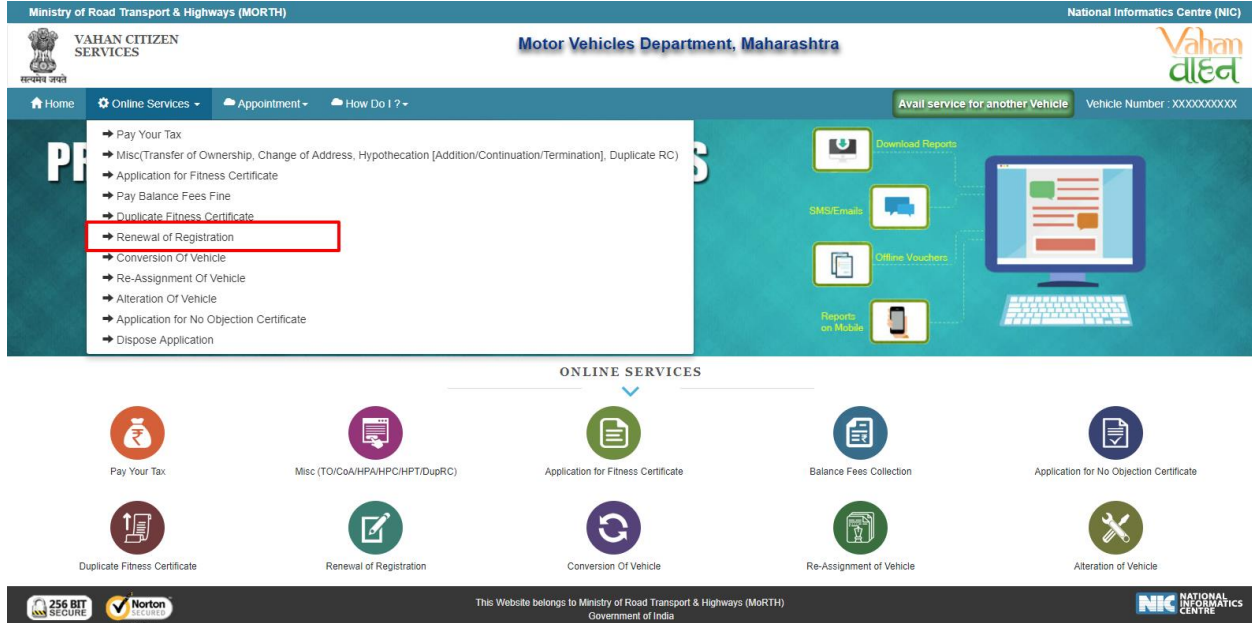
Ministry of Road Transport & Highways (MORTH)
National Informatics Centre (NIC)

सत्यमेव जयते
VAHAN CITIZEN SERVICES

Motor Vehicles Department, Maharashtra

Vahan
वाहन

Home
Online Services
Appointment
How Do I ?
Avail service for another Vehicle
Vehicle Number : XXXXXXXXXX

Pay Your Tax
Misc(Transfer of Ownership, Change of Address, Hypothecation [Addition/Continuation/Termination], Duplicate RC)
Application for Fitness Certificate
Pay Balance Fees Fine
Duplicate Fitness Certificate
Renewal of Registration
Conversion Of Vehicle
Re-Assignment Of Vehicle
Alteration Of Vehicle
Application for No Objection Certificate
Dispose Application

PR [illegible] S

Download Reports
SMS/Emails
Offline Vouchers
Reports on Mobile

ONLINE SERVICES

Pay Your Tax
Misc (TO/CoA/HPA/HPC/HPT/DupRC)
Application for Fitness Certificate
Balance Fees Collection
Application for No Objection Certificate
Duplicate Fitness Certificate
Renewal of Registration
Conversion Of Vehicle
Re-Assignment of Vehicle
Alteration of Vehicle

256 BIT SECURE
Norton SECURED
This Website belongs to Ministry of Road Transport & Highways (MoRTH)
Government of India
NIC NATIONAL INFORMATICS CENTRE